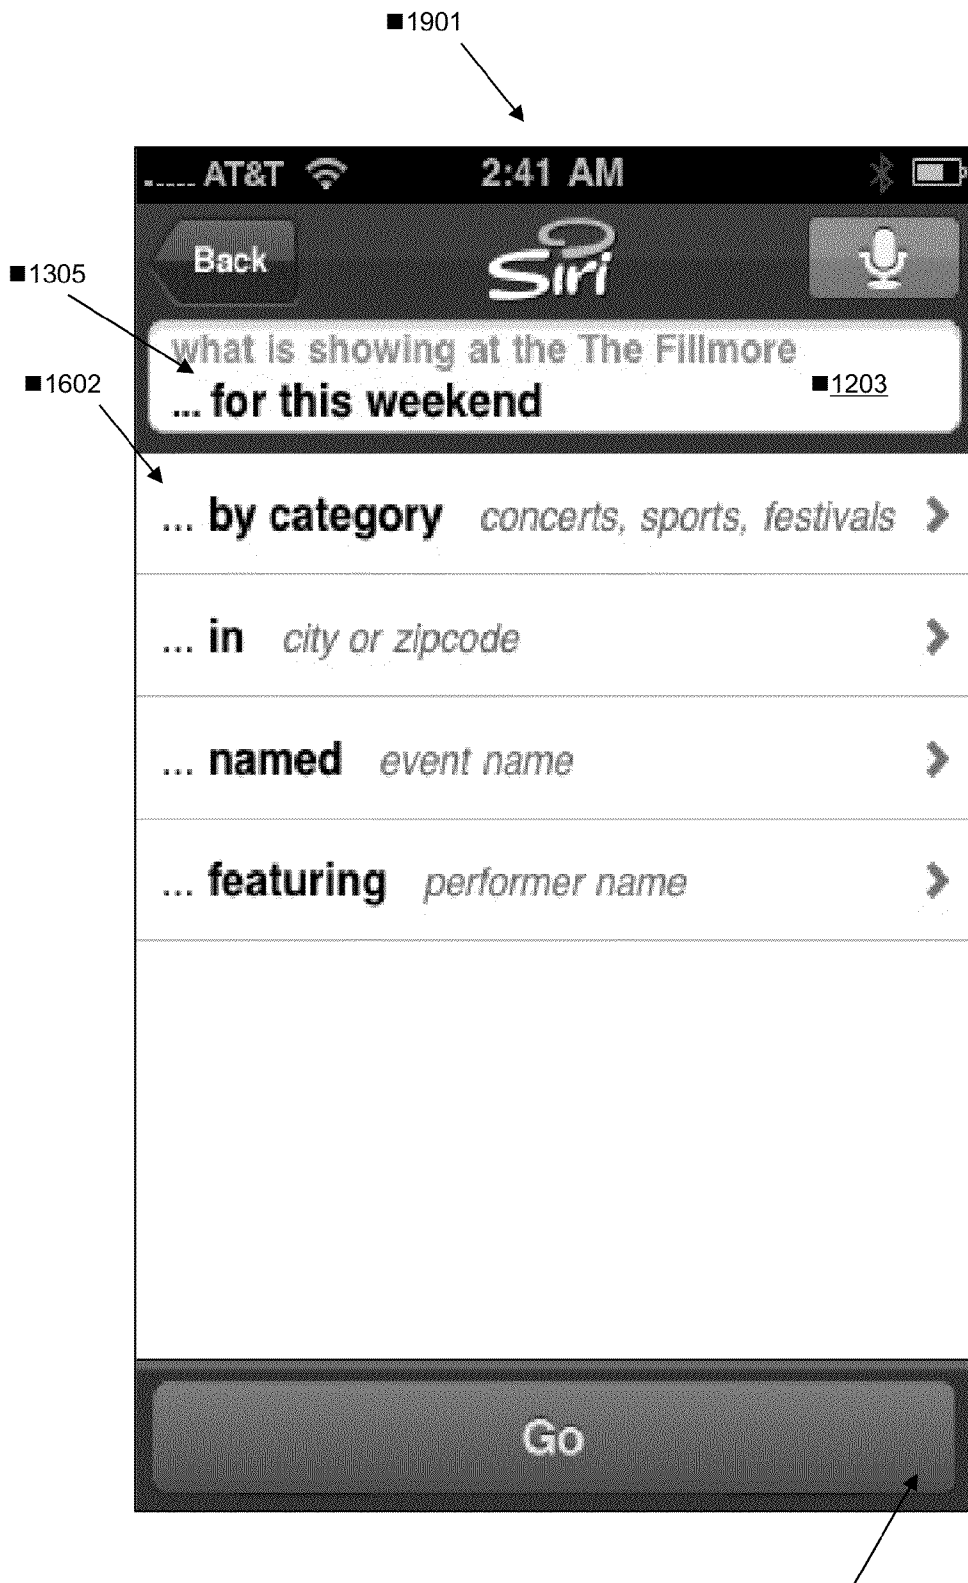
■1901

..... AT&T 2:41 AM

Back Siri

■1305

■1602

what is showing at the The Fillmore
... for this weekend ■1203

... by category concerts, sports, festivals

... in city or zipcode

... named event name

... featuring performer name

Go